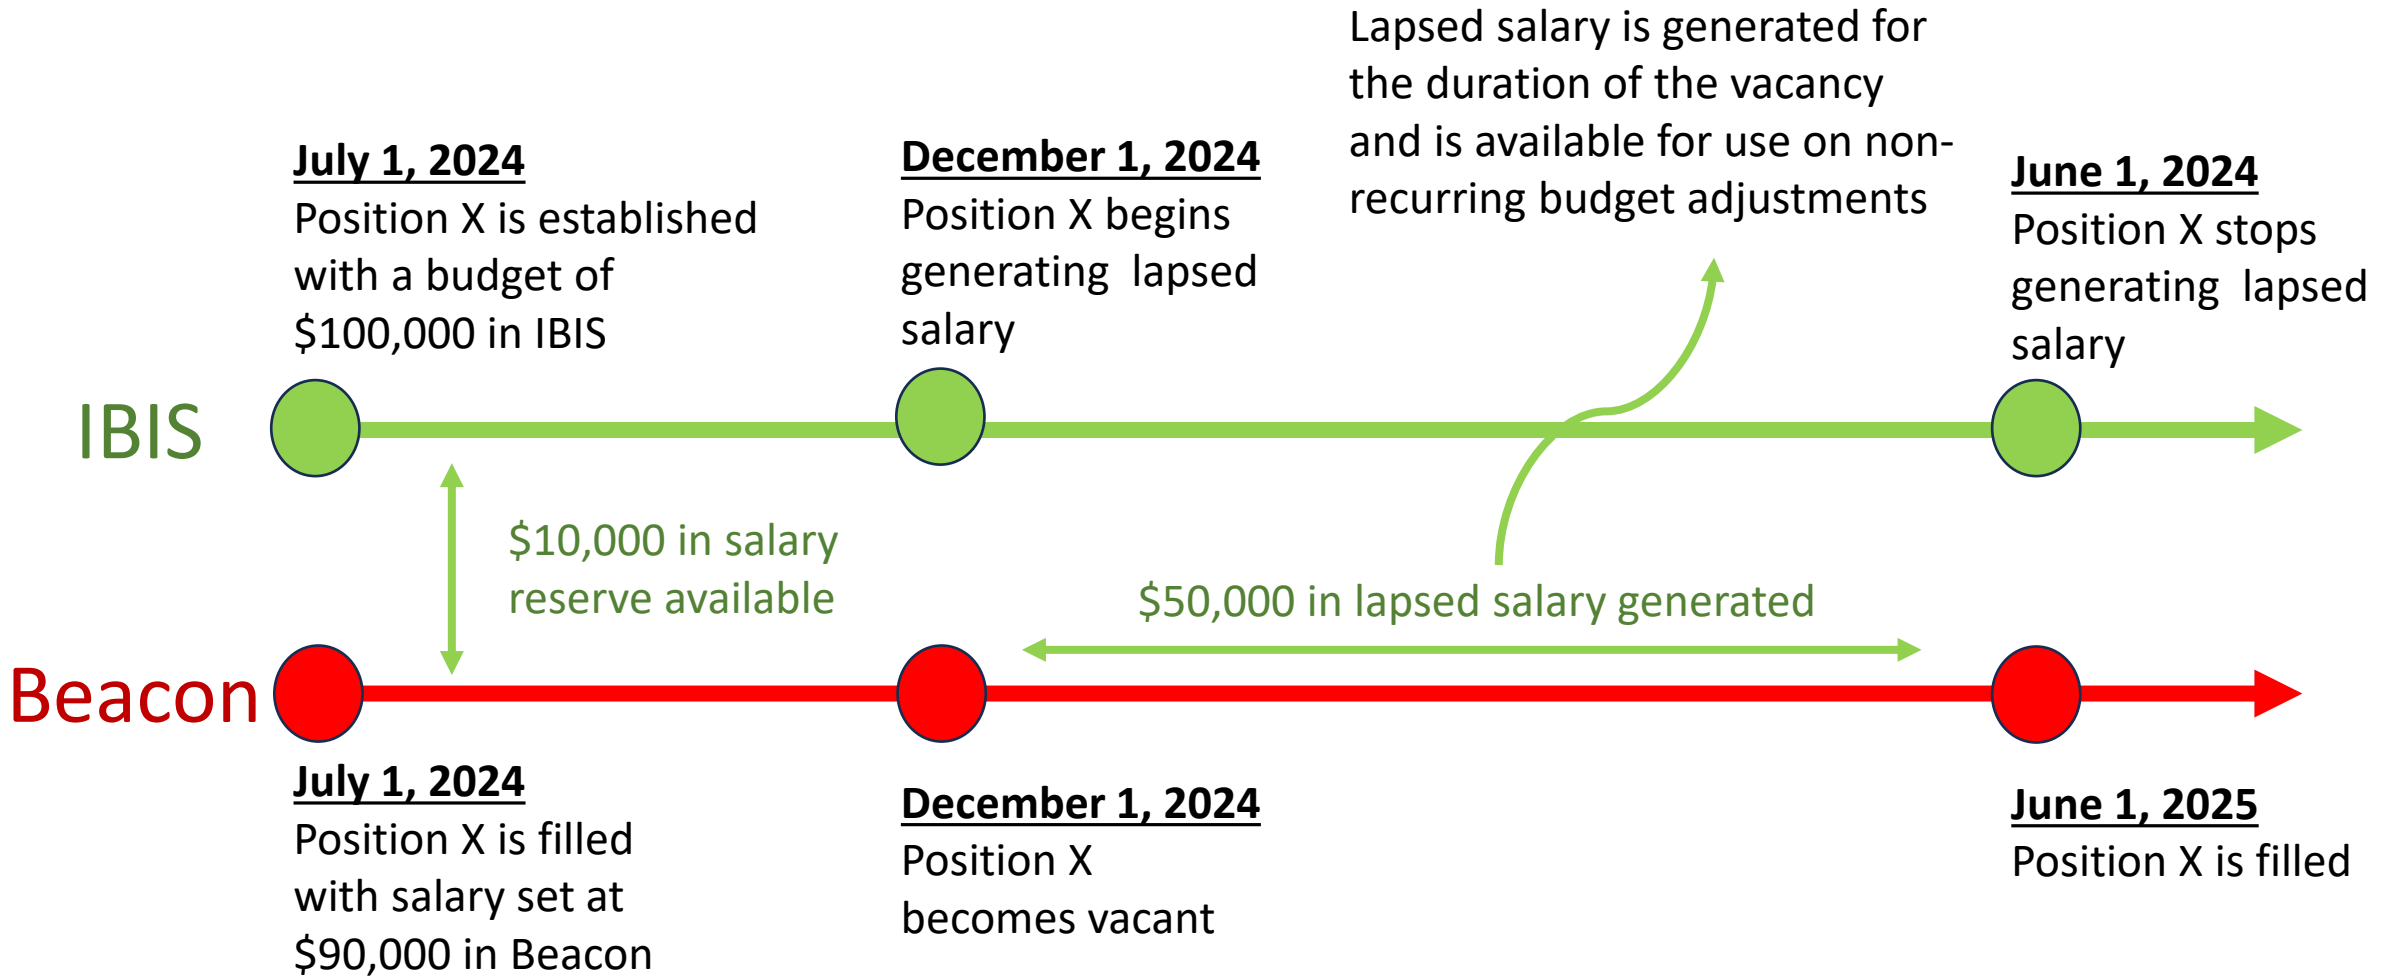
Lapsed salary is generated for the duration of the vacancy and is available for use on non-recurring budget adjustments

July 1, 2024
Position X is established with a budget of $100,000 in IBIS

December 1, 2024
Position X begins generating lapsed salary

June 1, 2024
Position X stops generating lapsed salary

IBIS

$10,000 in salary reserve available

$50,000 in lapsed salary generated

Beacon

July 1, 2024
Position X is filled with salary set at $90,000 in Beacon

December 1, 2024
Position X becomes vacant

June 1, 2025
Position X is filled